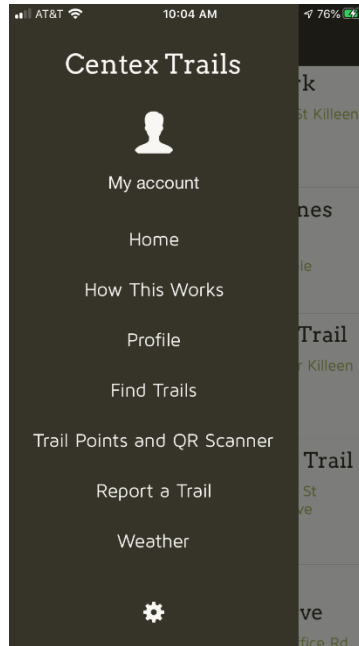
AT&T 10:04 AM 76%

Centex Trails

My account

Home

How This Works

Profile

Find Trails

Trail Points and QR Scanner

Report a Trail

Weather

rk
St Killeen

nes
le

Trail
r Killeen

Trail
St
ve

ve
ffice Rd